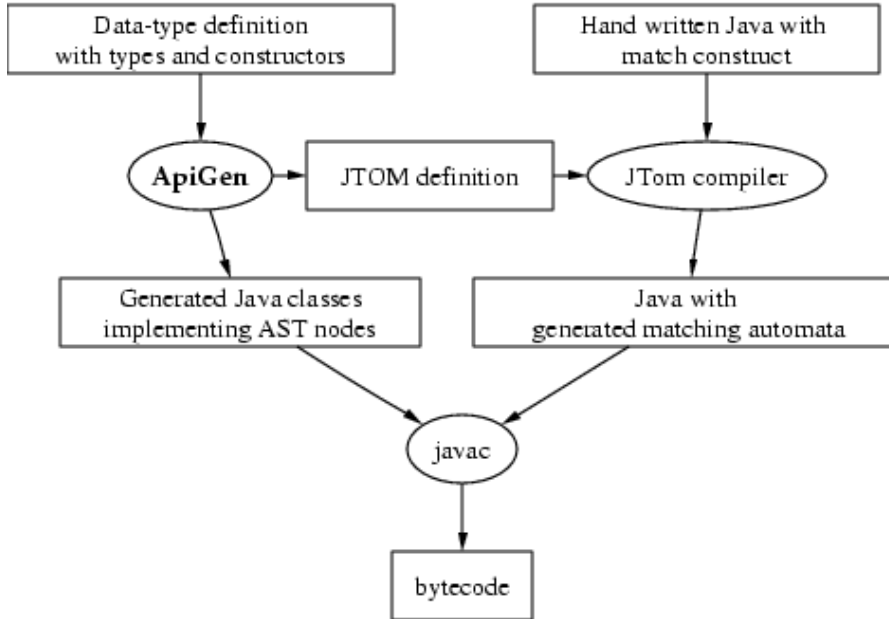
Data-type definition with types and constructors

Hand written Java with match construct

ApiGen

JTOM definition

JTom compiler

Generated Java classes implementing AST nodes

Java with generated matching automata

javac

bytecode